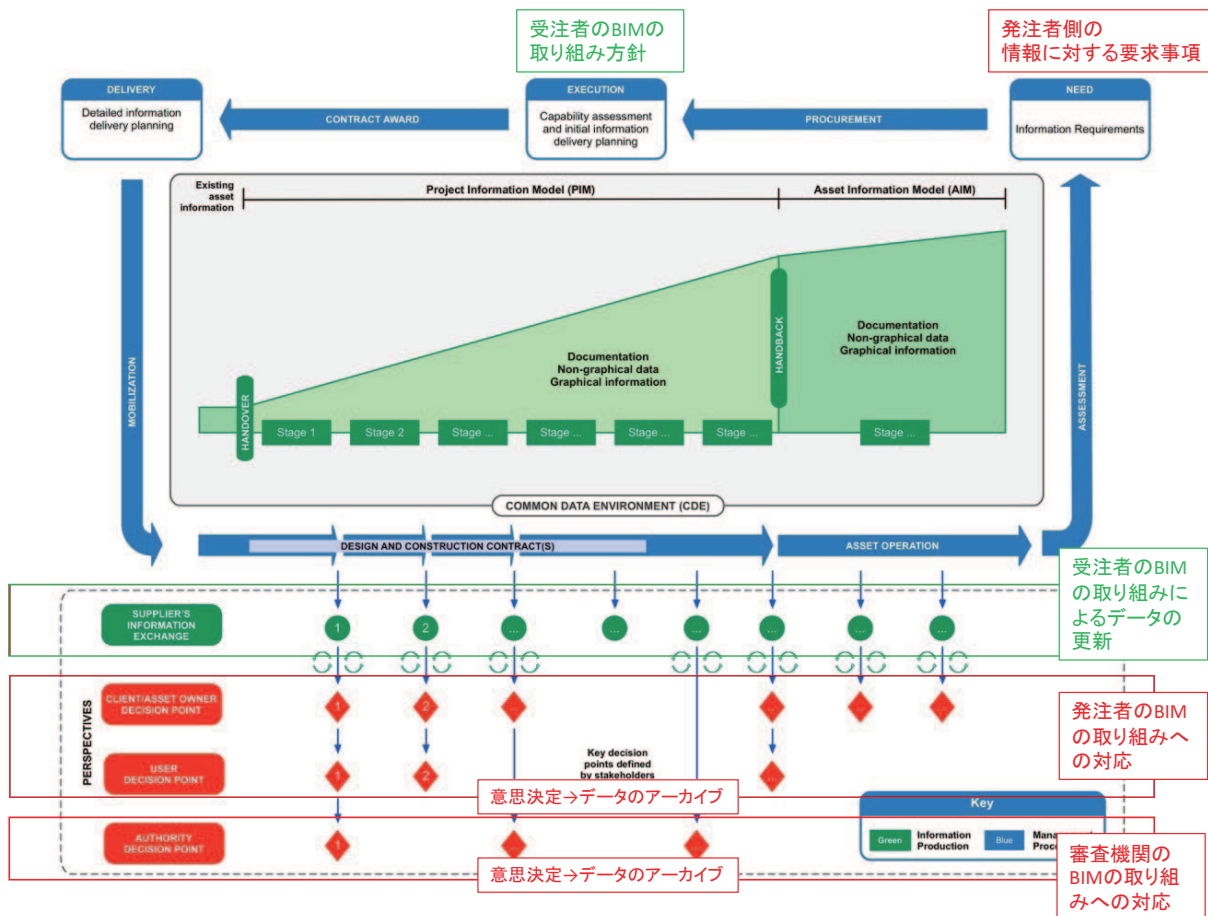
受注者のBIMの取り組み方針

発注者側の情報に対する要求事項

DELIVERY

Detailed information delivery planning

CONTRACT AWARD

EXECUTION

Capability assessment and initial information delivery planning

PROCUREMENT

NEED

Information Requirements

Existing asset information

Project Information Model (PIM)

Asset Information Model (AIM)

MOBILIZATION

Documentation
Non-graphical data
Graphical information

HANDBACK

Documentation
Non-graphical data
Graphical information

ASSESSMENT

HANDOVER

Stage 1

Stage 2

Stage ...

Stage ...

Stage ...

Stage ...

Stage ...

COMMON DATA ENVIRONMENT (CDE)

DESIGN AND CONSTRUCTION CONTRACT(S)

ASSET OPERATION

受注者のBIMの取り組みによるデータの更新

SUPPLIER'S INFORMATION EXCHANGE

1

2

...

...

...

...

...

...

PERSPECTIVES

CLIENT/ASSET OWNER DECISION POINT

1

2

...

...

...

...

発注者のBIMの取り組みへの対応

USER DECISION POINT

1

2

...

Key decision points defined by stakeholders

意思決定→データのアーカイブ

Key

Green

Information Production

Blue

Manage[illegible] Proc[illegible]

AUTHORITY DECISION POINT

1

...

...

意思決定→データのアーカイブ

審査機関のBIMの取り組みへの対応